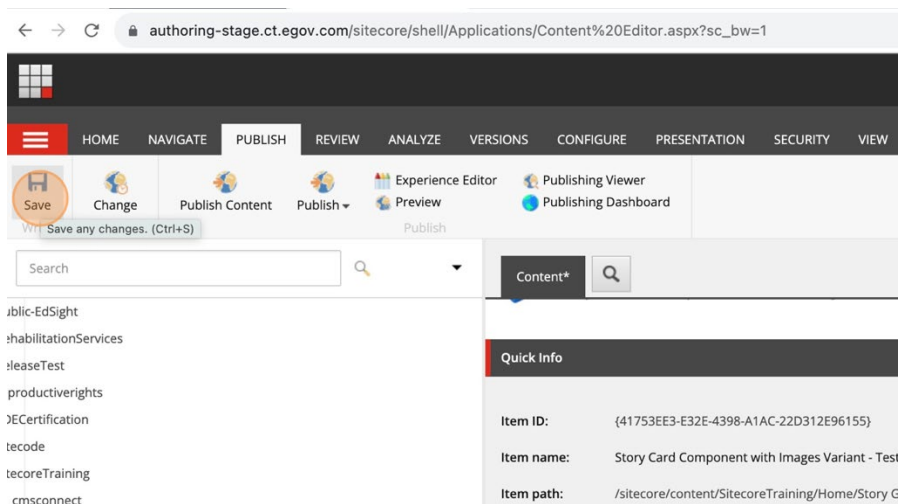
authoring-stage.ct.egov.com/sitecore/shell/Applications/Content%20Editor.aspx?sc_bw=1

HOME NAVIGATE PUBLISH REVIEW ANALYZE VERSIONS CONFIGURE PRESENTATION SECURITY VIEW

Save Change Publish Content Publish Experience Editor Preview Publishing Viewer Publishing Dashboard

Wr Save any changes. (Ctrl+S) Publish

Search

ıblic-EdSight
ehabilitationServices
eleaseTest
productiverights
)ECertification
tecode
tecoreTraining
cmsconnect

Content*

Quick Info

Item ID: {41753EE3-E32E-4398-A1AC-22D312E96155}

Item name: Story Card Component with Images Variant - Test

Item path: /sitecore/content/SitecoreTraining/Home/Story G